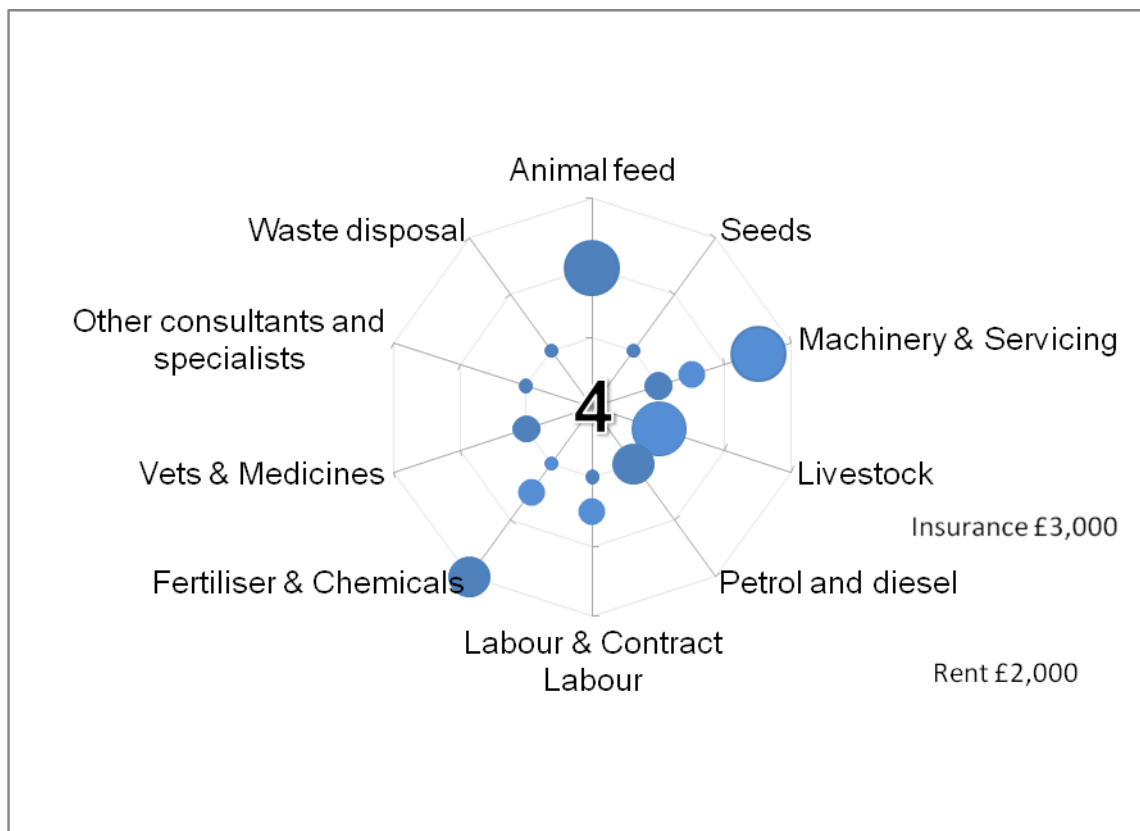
Animal feed

Seeds

Machinery & Servicing

Livestock

Insurance £3,000

Petrol and diesel

Rent £2,000

Labour & Contract Labour

Fertiliser & Chemicals

Vets & Medicines

Other consultants and specialists

Waste disposal

4